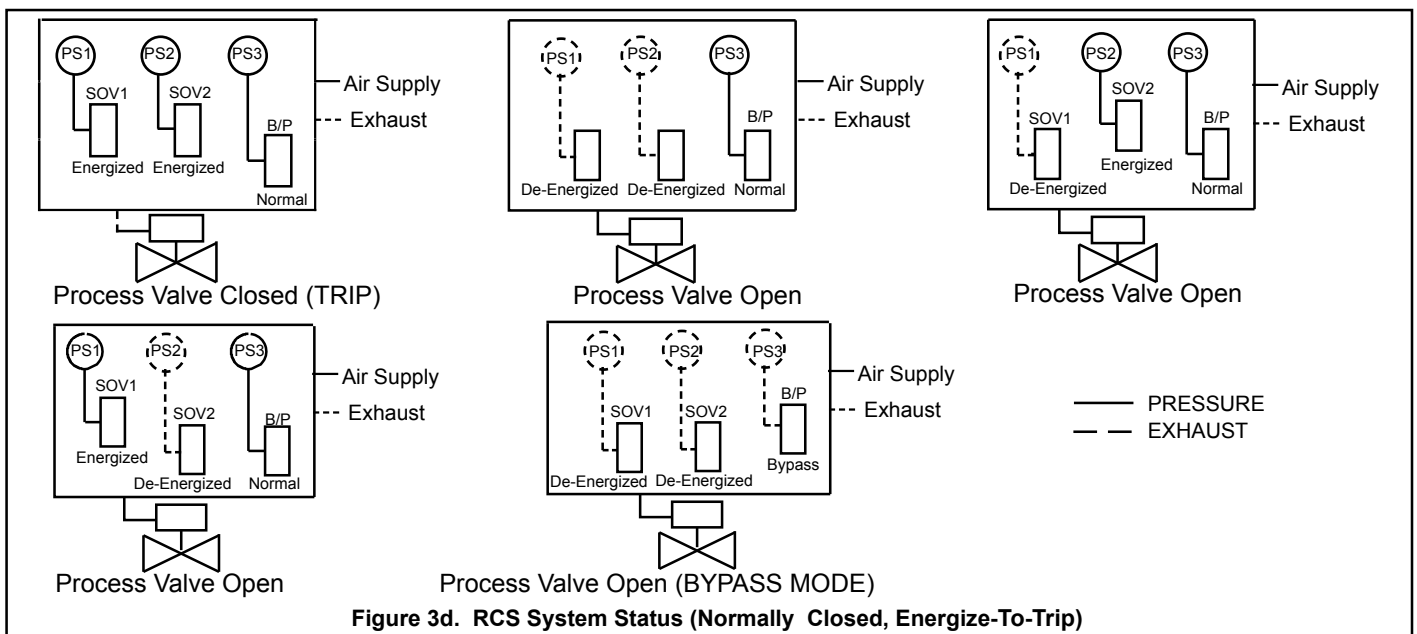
PS1 PS2 PS3
SOV1 SOV2 B/P
Energized Energized Normal
Air Supply
--- Exhaust
Process Valve Closed (TRIP)

PS1 PS2 PS3
B/P
De-Energized De-Energized Normal
Air Supply
--- Exhaust
Process Valve Open

PS1 PS2 PS3
SOV1 SOV2 B/P
De-Energized Energized Normal
Air Supply
--- Exhaust
Process Valve Open

PS1 PS2 PS3
SOV1 SOV2 B/P
Energized De-Energized Normal
Air Supply
--- Exhaust
Process Valve Open

PS1 PS2 PS3
SOV1 SOV2 B/P
De-Energized De-Energized Bypass
Air Supply
--- Exhaust
Process Valve Open (BYPASS MODE)

PRESSURE
EXHAUST

Figure 3d. RCS System Status (Normally Closed, Energize-To-Trip)